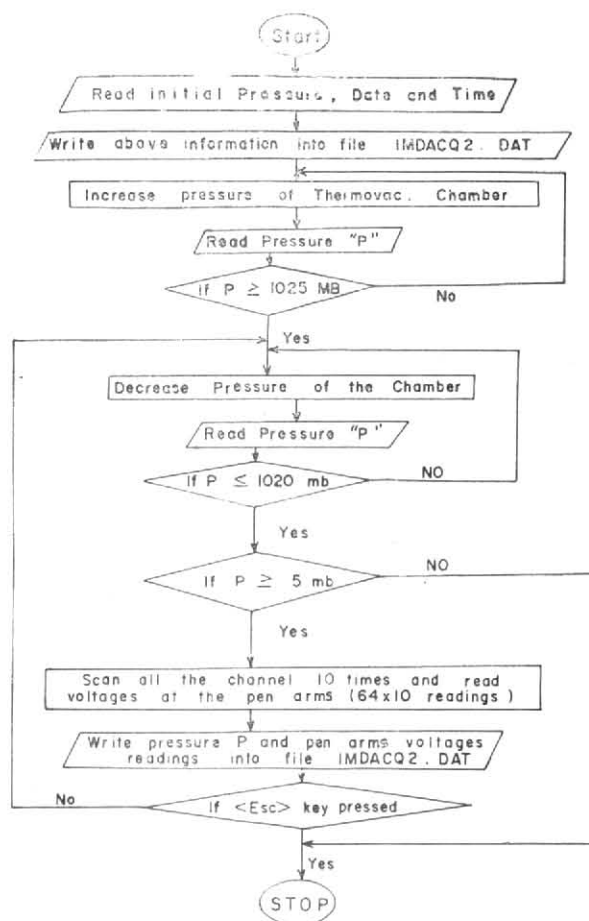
Start

Read initial Pressure, Data and Time

Write above information into file IMDACQ2. DAT

Increase pressure of Thermovac. Chamber

Read Pressure "P"

If $P \geq 1025$ MB

No

Yes

Decrease Pressure of the Chamber

Read Pressure "P"

If $P \leq 1020$ mb

NO

Yes

If $P \geq 5$ mb

NO

Yes

Scan all the channel 10 times and read voltages at the pen arms (64x10 readings)

Write pressure P and pen arms voltages readings into file IMDACQ2. DAT

No

If <Esc> key pressed

Yes

STOP